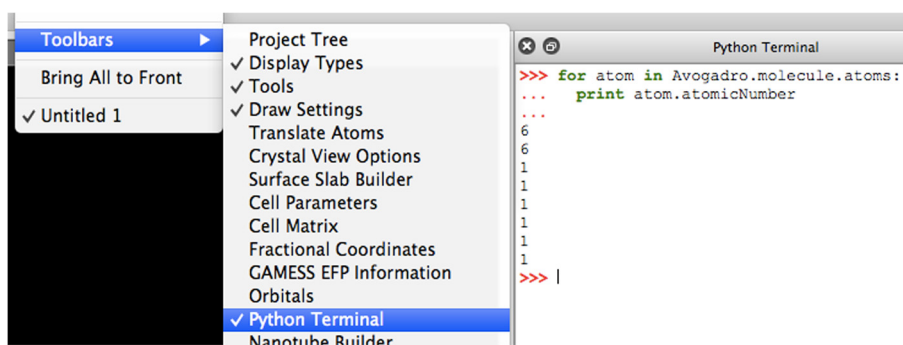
Toolbars

Bring All to Front

✓ Untitled 1

Project Tree
✓ Display Types
✓ Tools
✓ Draw Settings
Translate Atoms
Crystal View Options
Surface Slab Builder
Cell Parameters
Cell Matrix
Fractional Coordinates
GAMESS EFP Information
Orbitals
✓ Python Terminal
Nanotube Builder

Python Terminal

>>> for atom in Avogadro.molecule.atoms:
...   print atom.atomicNumber
...
6
6
1
1
1
1
1
1
>>> |